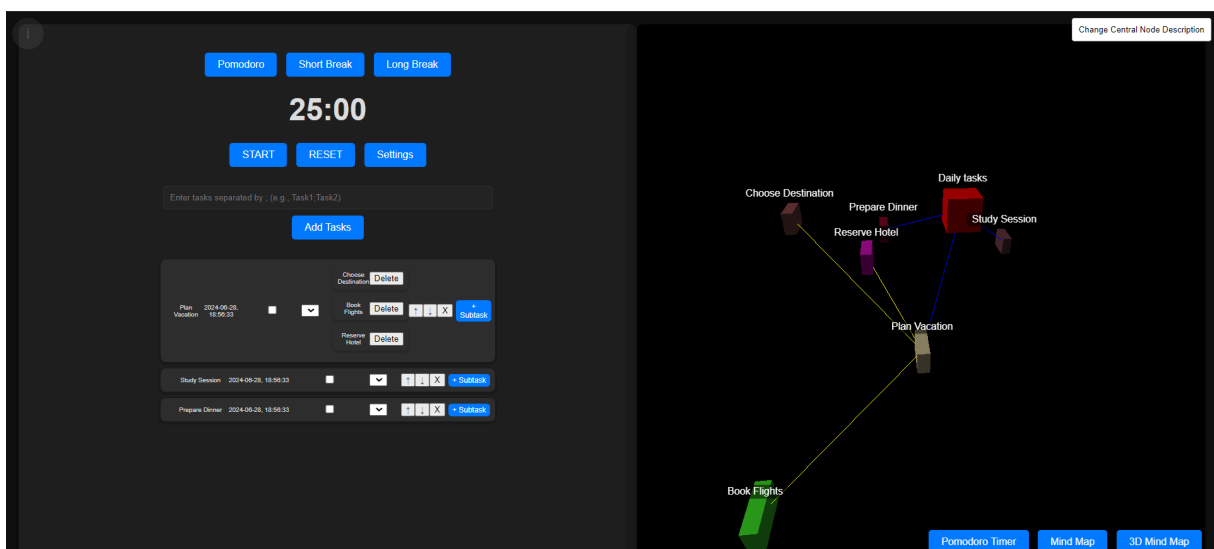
Change Central Node Description

Pomodoro Short Break Long Break

25:00

START RESET Settings

Enter tasks separated by ; (e.g., Task1;Task2)

Add Tasks

Plan Vacation 2024-06-28, 18:56:33

Choose Destination Delete

Book Flights Delete ↑ ↓ X + Subtask

Reserve Hotel Delete

Study Session 2024-06-28, 18:56:33 ↑ ↓ X + Subtask

Prepare Dinner 2024-06-28, 18:56:33 ↑ ↓ X + Subtask

Daily tasks

Choose Destination

Prepare Dinner

Study Session

Reserve Hotel

Plan Vacation

Book Flights

Pomodoro Timer Mind Map 3D Mind Map